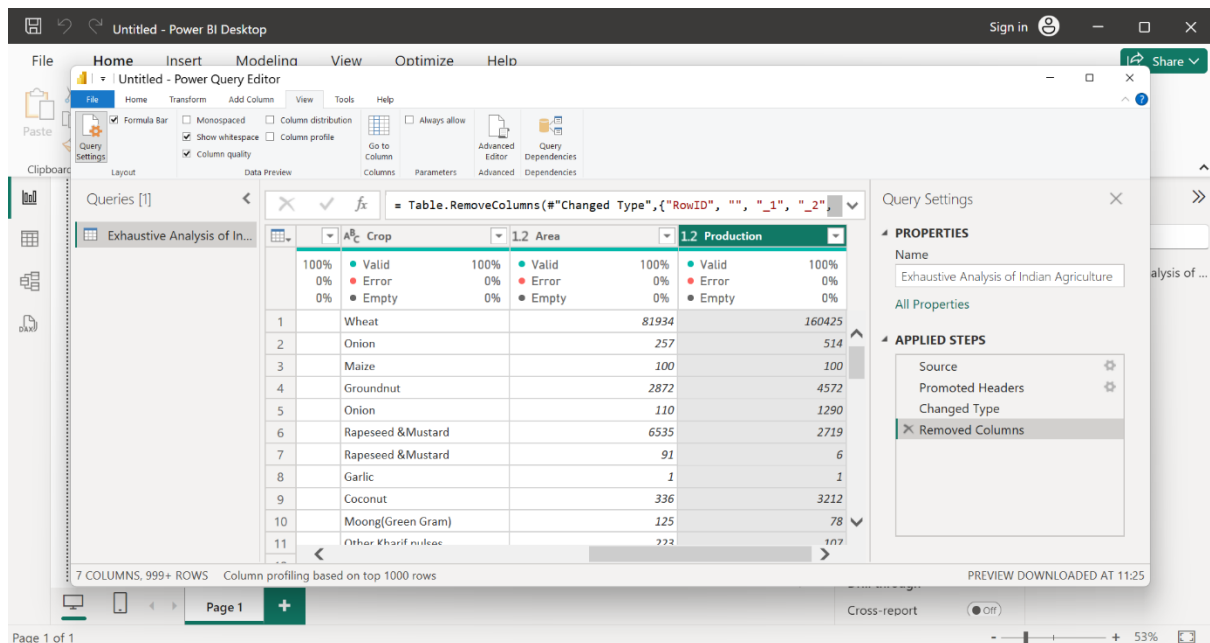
Untitled - Power BI Desktop

Sign in

File Home Insert Modeling View Optimize Help

Share

Untitled - Power Query Editor

File Home Transform Add Column View Tools Help

Query Settings

Formula Bar

Layout

Monospaced

Show whitespace

Column quality

Column distribution

Column profile

Data Preview

Go to Column

Columns

Always allow

Parameters

Advanced Editor

Advanced

Query Dependencies

Dependencies

Paste

Clipboard

Queries [1]

Exhaustive Analysis of In...

= Table.RemoveColumns(#"Changed Type",{"RowID", "", "_1", "_2",

| | Crop | Area | Production |
|---|---|---|---|
| | 100% Valid / 0% Error / 0% Empty | 100% Valid / 0% Error / 0% Empty | 100% Valid / 0% Error / 0% Empty |
| 1 | Wheat | 81934 | 160425 |
| 2 | Onion | 257 | 514 |
| 3 | Maize | 100 | 100 |
| 4 | Groundnut | 2872 | 4572 |
| 5 | Onion | 110 | 1290 |
| 6 | Rapeseed &Mustard | 6535 | 2719 |
| 7 | Rapeseed &Mustard | 91 | 6 |
| 8 | Garlic | 1 | 1 |
| 9 | Coconut | 336 | 3212 |
| 10 | Moong(Green Gram) | 125 | 78 |
| 11 | Other Kharif pulses | 223 | 107 |

Query Settings

PROPERTIES

Name

Exhaustive Analysis of Indian Agriculture

All Properties

APPLIED STEPS

Source

Promoted Headers

Changed Type

Removed Columns

alysis of ...

7 COLUMNS, 999+ ROWS Column profiling based on top 1000 rows

PREVIEW DOWNLOADED AT 11:25

Page 1

Cross-report

Off

Page 1 of 1

53%